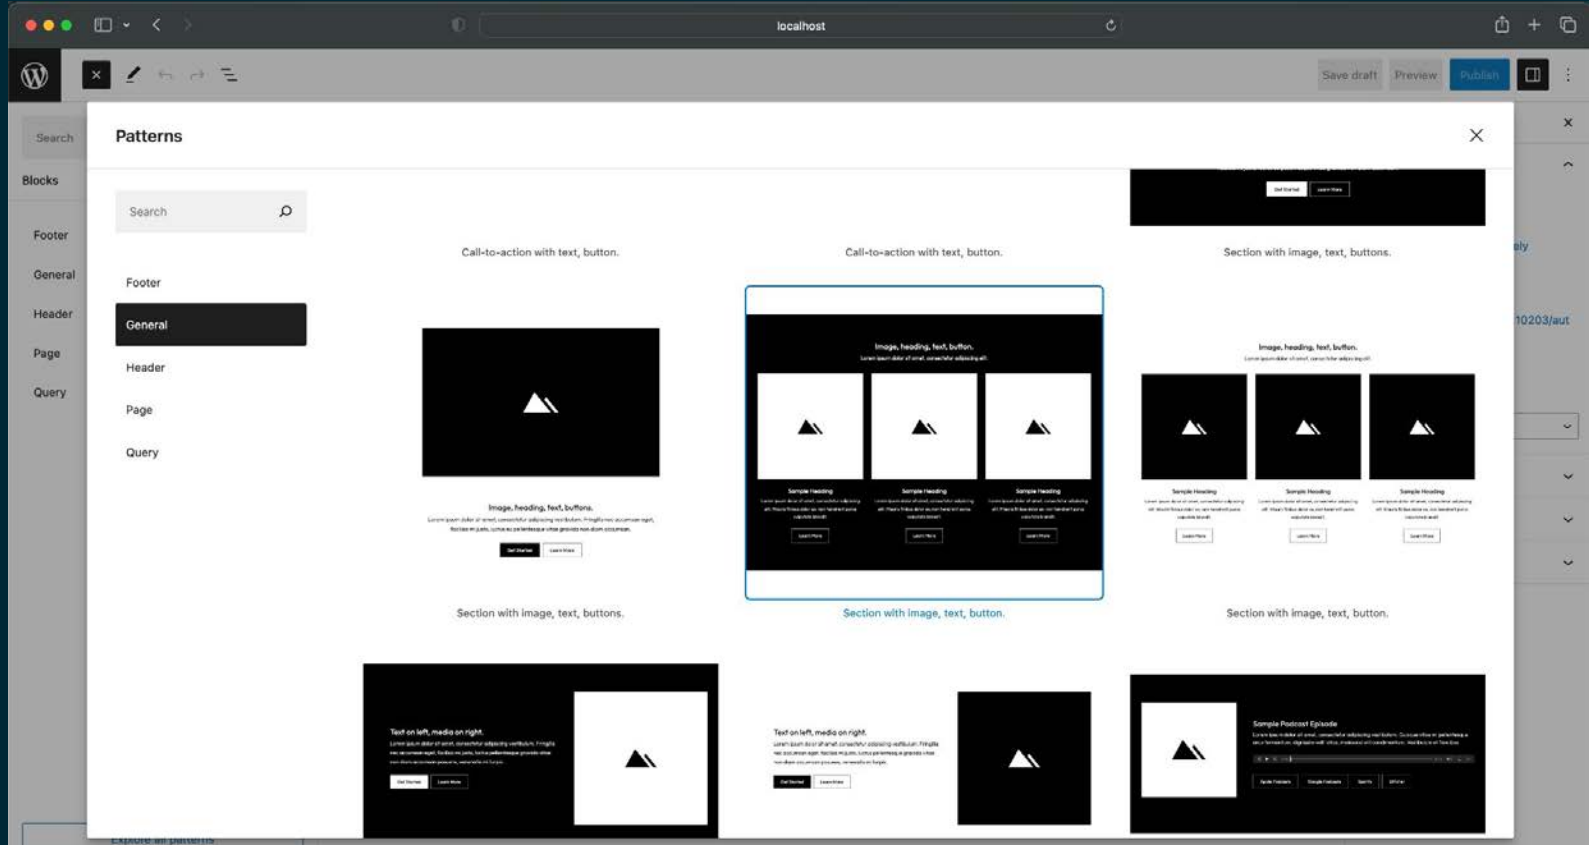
localhost

Save draft Preview Publish

Search

Blocks

Footer

General

Header

Page

Query

Patterns

Search

Footer

General

Header

Page

Query

Call-to-action with text, button.

Call-to-action with text, button.

Section with image, text, buttons.

Image, heading, text, buttons.

Section with image, text, buttons.

Image, heading, text, button.

Sample Heading

Sample Heading

Sample Heading

Section with image, text, button.

Image, heading, text, button.

Sample Heading

Sample Heading

Sample Heading

Section with image, text, button.

Text on left, media on right.

Text on left, media on right.

Sample Podcast Episode

Explore all patterns